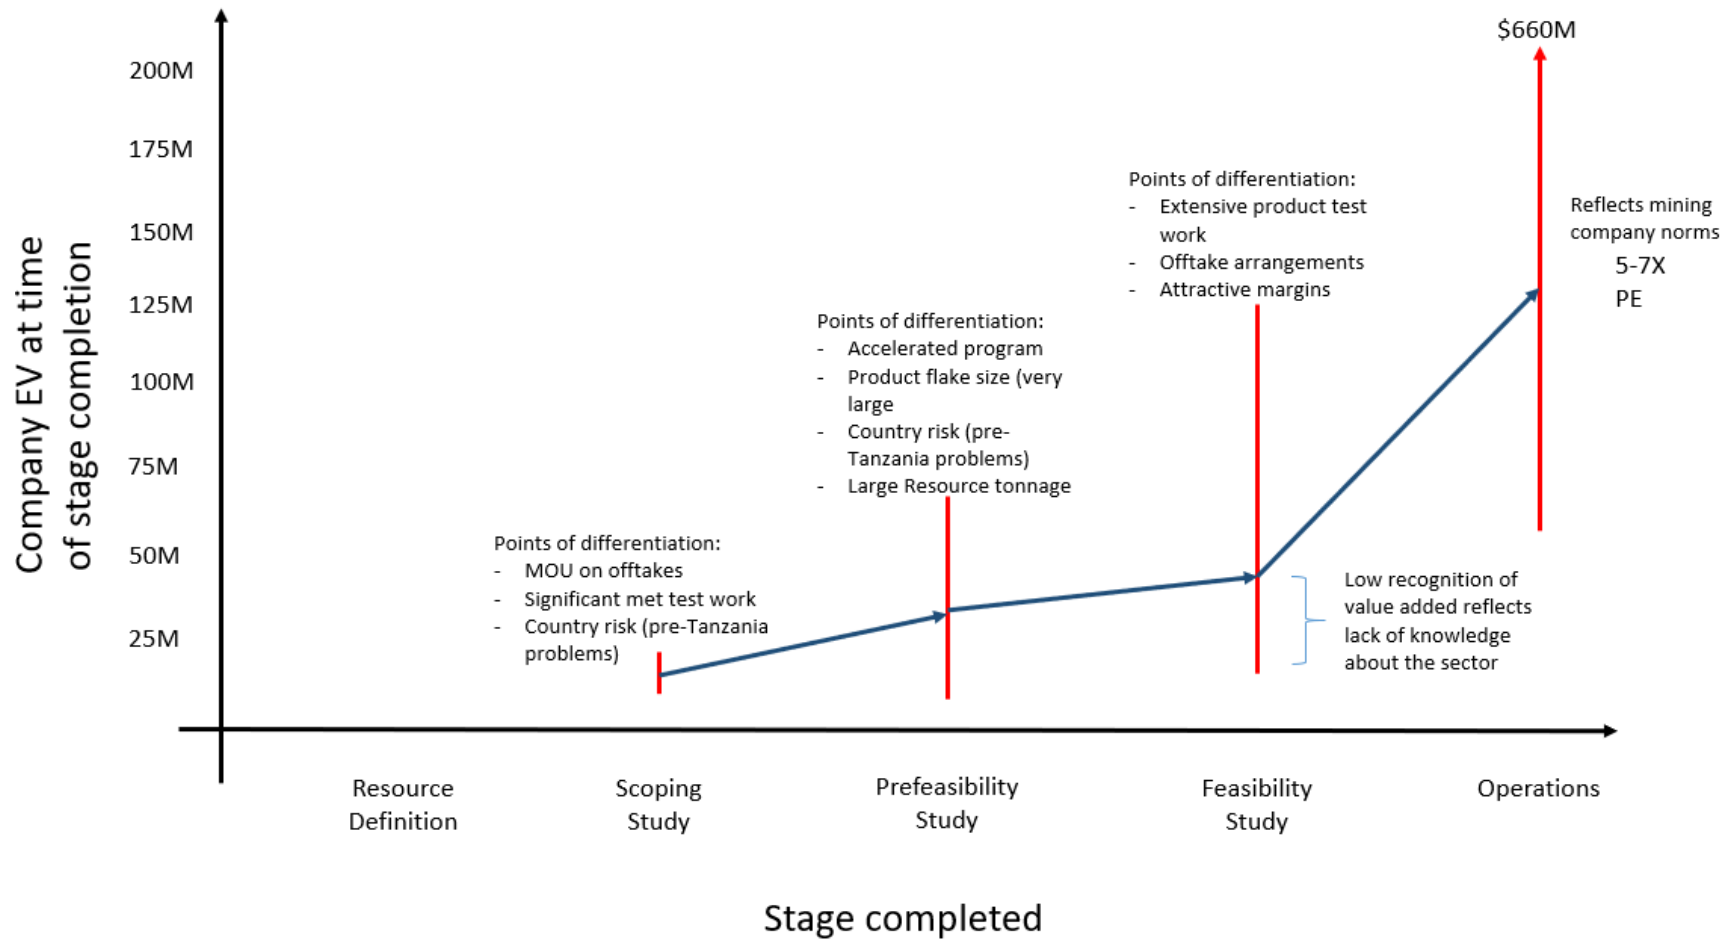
Company EV at time of stage completion

200M
175M
150M
125M
100M
75M
50M
25M

$660M

Points of differentiation:
- Extensive product test work
- Offtake arrangements
- Attractive margins

Reflects mining company norms
5-7X PE

Points of differentiation:
- Accelerated program
- Product flake size (very large
- Country risk (pre-Tanzania problems)
- Large Resource tonnage

Points of differentiation:
- MOU on offtakes
- Significant met test work
- Country risk (pre-Tanzania problems)

Low recognition of value added reflects lack of knowledge about the sector

Resource Definition
Scoping Study
Prefeasibility Study
Feasibility Study
Operations

Stage completed